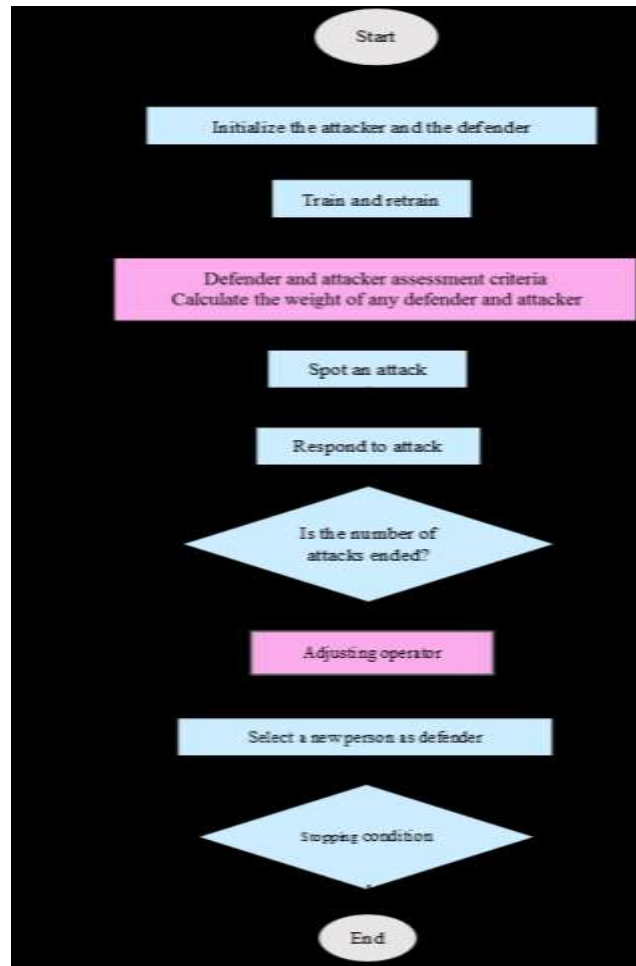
Start

Initialize the attacker and the defender

Train and retrain

Defender and attacker assessment criteria
Calculate the weight of any defender and attacker

Spot an attack

Respond to attack

Is the number of attacks ended?

Adjusting operator

Select a new person as defender

Stopping condition

End